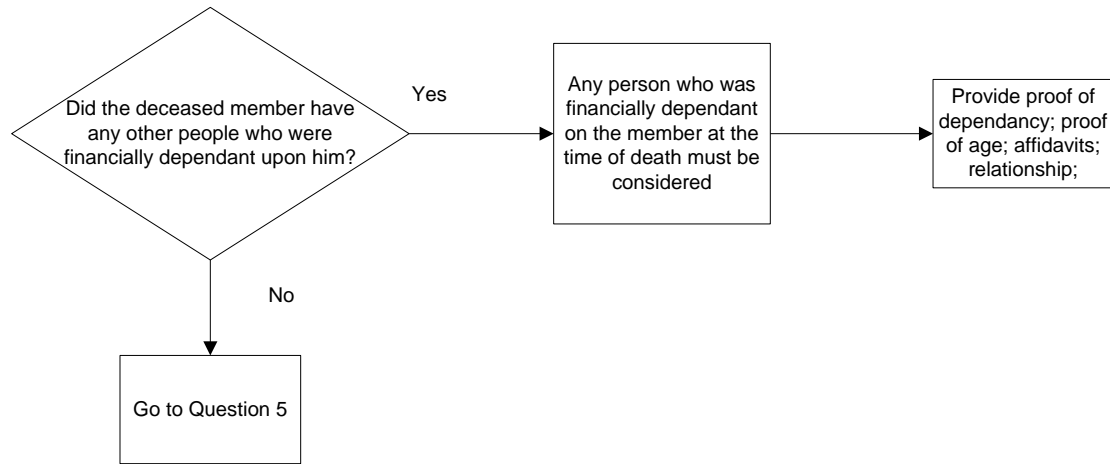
Did the deceased member have any other people who were financially dependant upon him?

Yes

Any person who was financially dependant on the member at the time of death must be considered

Provide proof of dependancy; proof of age; affidavits; relationship;

No

Go to Question 5